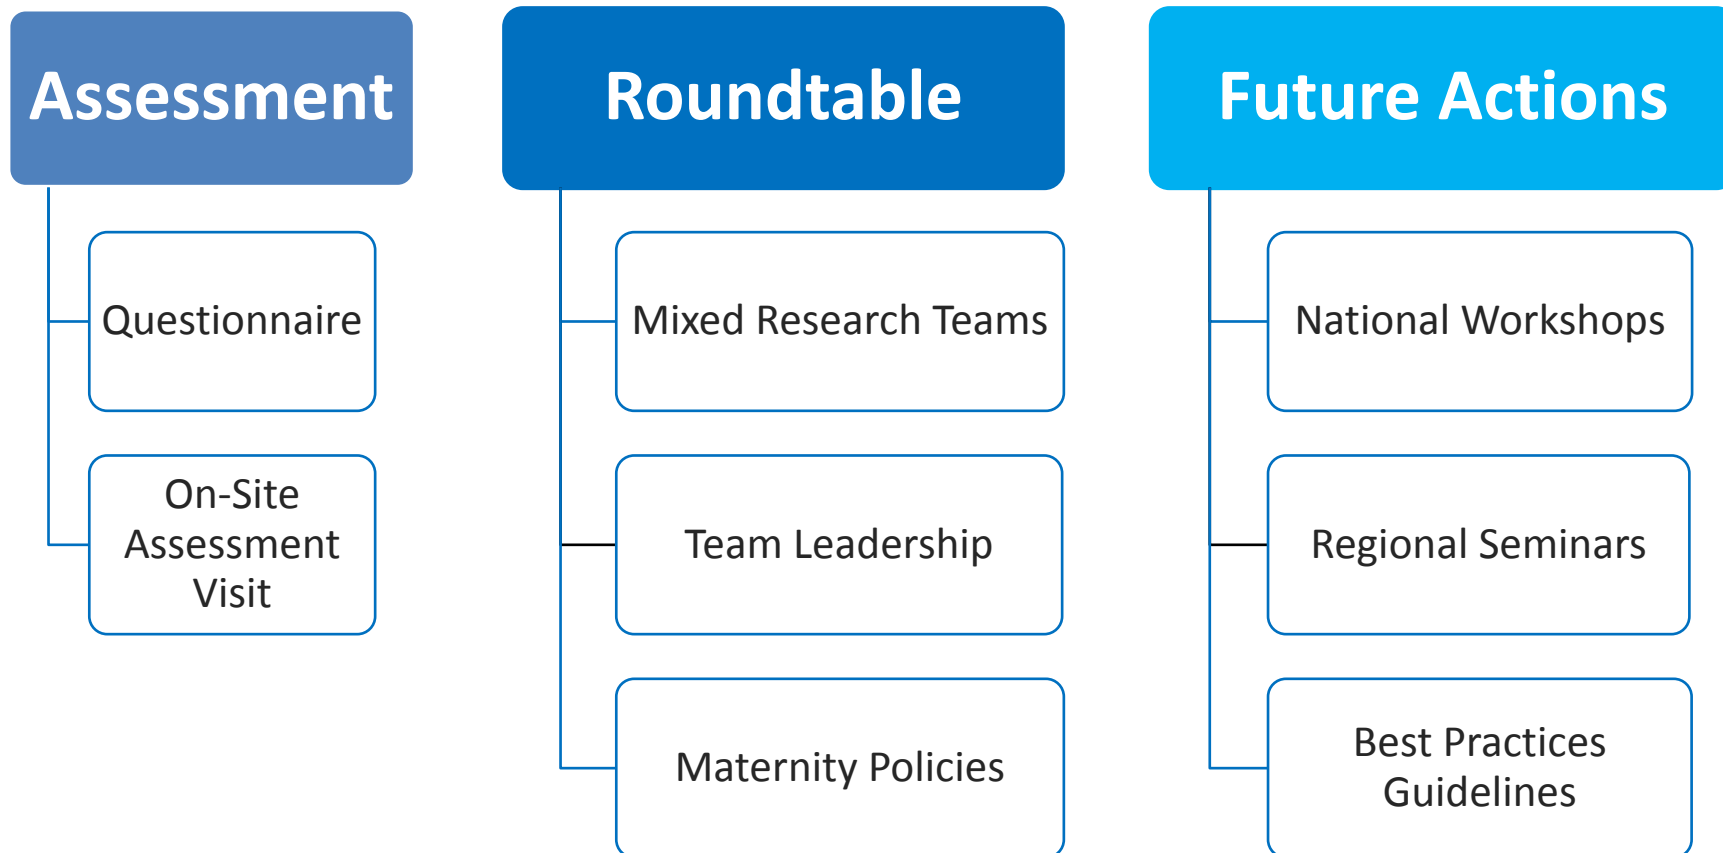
Assessment

Questionnaire

On-Site Assessment Visit

Roundtable

Mixed Research Teams

Team Leadership

Maternity Policies

Future Actions

National Workshops

Regional Seminars

Best Practices Guidelines